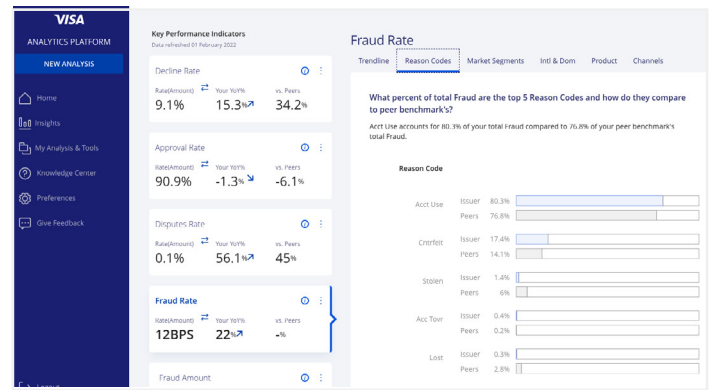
VISA
ANALYTICS PLATFORM
NEW ANALYSIS
Home
Insights
My Analysis & Tools
Knowledge Center
Preferences
Give Feedback

Key Performance Indicators
Data refreshed 01 February 2022

Decline Rate
Rate(Amount) 9.1%
Your YoY% 15.3%
vs. Peers 34.2%

Approval Rate
Rate(Amount) 90.9%
Your YoY% -1.3%
vs. Peers -6.1%

Disputes Rate
Rate(Amount) 0.1%
Your YoY% 56.1%
vs. Peers 45%

Fraud Rate
Rate(Amount) 12BPS
Your YoY% 22%
vs. Peers -%

Fraud Amount

Fraud Rate
Trendline | Reason Codes | Market Segments | Intl & Dom | Product | Channels

What percent of total Fraud are the top 5 Reason Codes and how do they compare to peer benchmark's?
Acct Use accounts for 80.3% of your total Fraud compared to 76.8% of your peer benchmark's total Fraud.

Reason Code

| | | |
|---|---|---|
| Acct Use | Issuer | 80.3% |
| | Peers | 76.8% |
| Cntrfeit | Issuer | 17.4% |
| | Peers | 14.1% |
| Stolen | Issuer | 1.4% |
| | Peers | 6% |
| Acc Tovr | Issuer | 0.4% |
| | Peers | 0.2% |
| Lost | Issuer | 0.3% |
| | Peers | 2.8% |